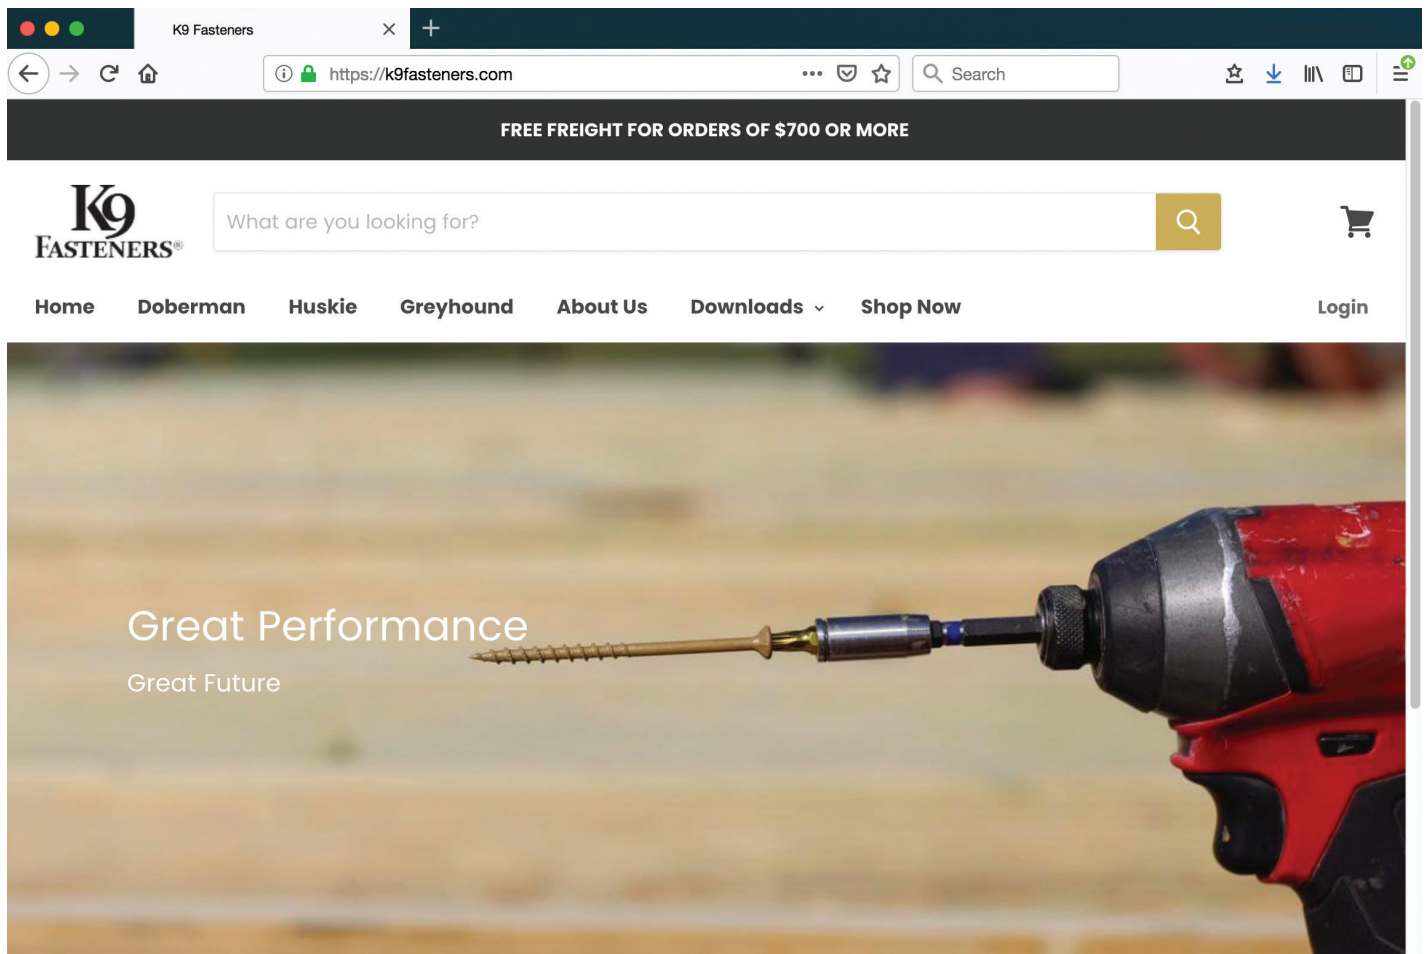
K9 Fasteners

https://k9fasteners.com

Search

FREE FREIGHT FOR ORDERS OF $700 OR MORE

K9 FASTENERS®

What are you looking for?

Home Doberman Huskie Greyhound About Us Downloads Shop Now Login

Great Performance

Great Future